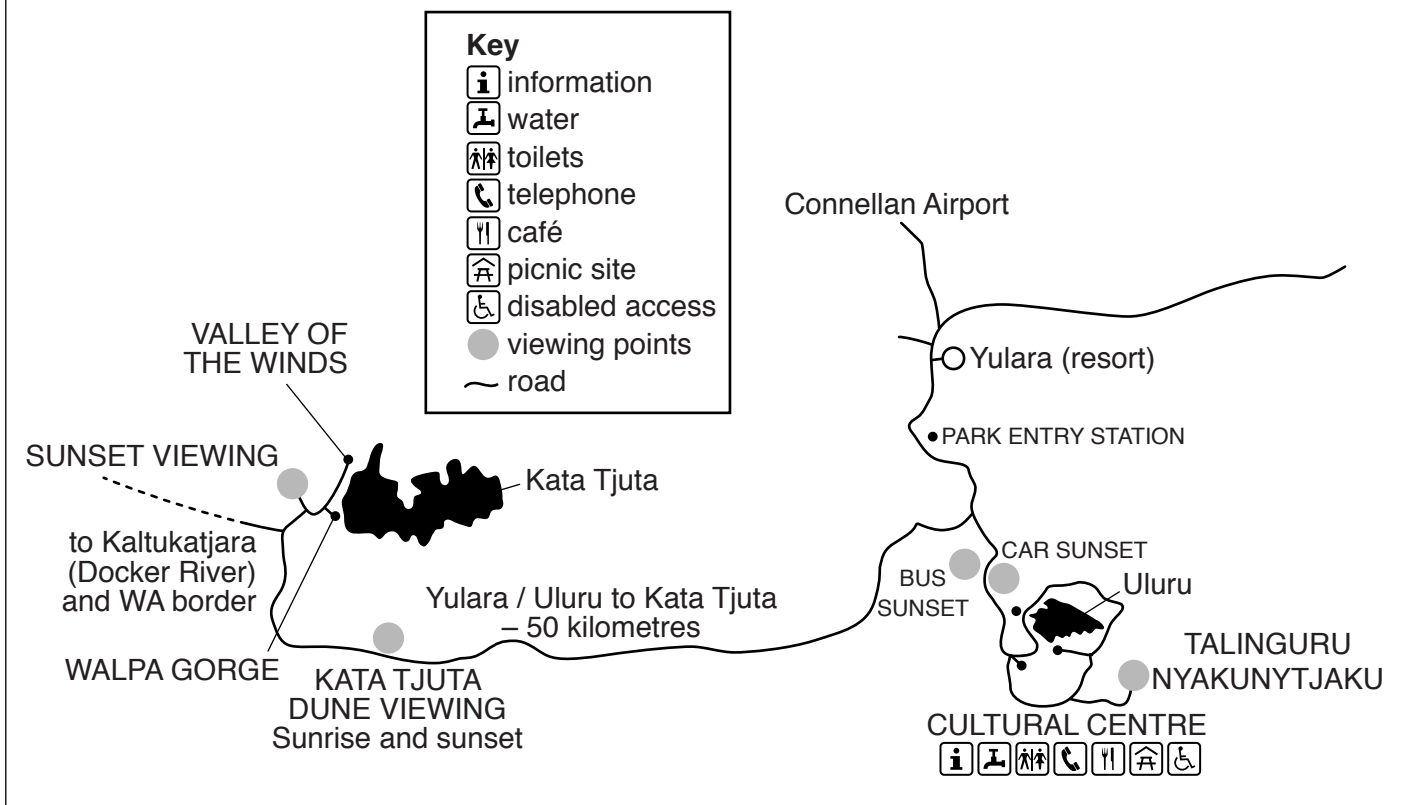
Key
information
water
toilets
telephone
café
picnic site
disabled access
viewing points
road

Connellan Airport

VALLEY OF THE WINDS

Yulara (resort)

PARK ENTRY STATION

SUNSET VIEWING

Kata Tjuta

to Kaltukatjara (Docker River) and WA border

CAR SUNSET

BUS SUNSET

Uluru

Yulara / Uluru to Kata Tjuta – 50 kilometres

TALINGURU NYAKUNYTJAKU

WALPA GORGE

KATA TJUTA DUNE VIEWING Sunrise and sunset

CULTURAL CENTRE